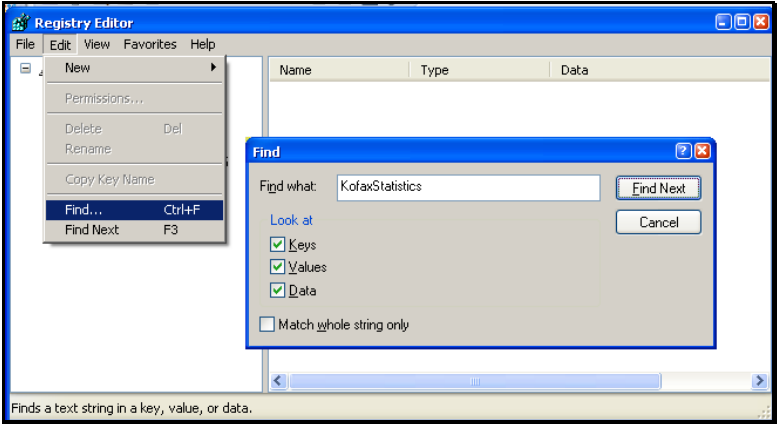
Registry Editor

File Edit View Favorites Help

New

Permissions...

Delete Del

Rename

Copy Key Name

Find... Ctrl+F

Find Next F3

Name Type Data

Find

Find what: KofaxStatistics

Find Next

Cancel

Look at

Keys

Values

Data

Match whole string only

Finds a text string in a key, value, or data.